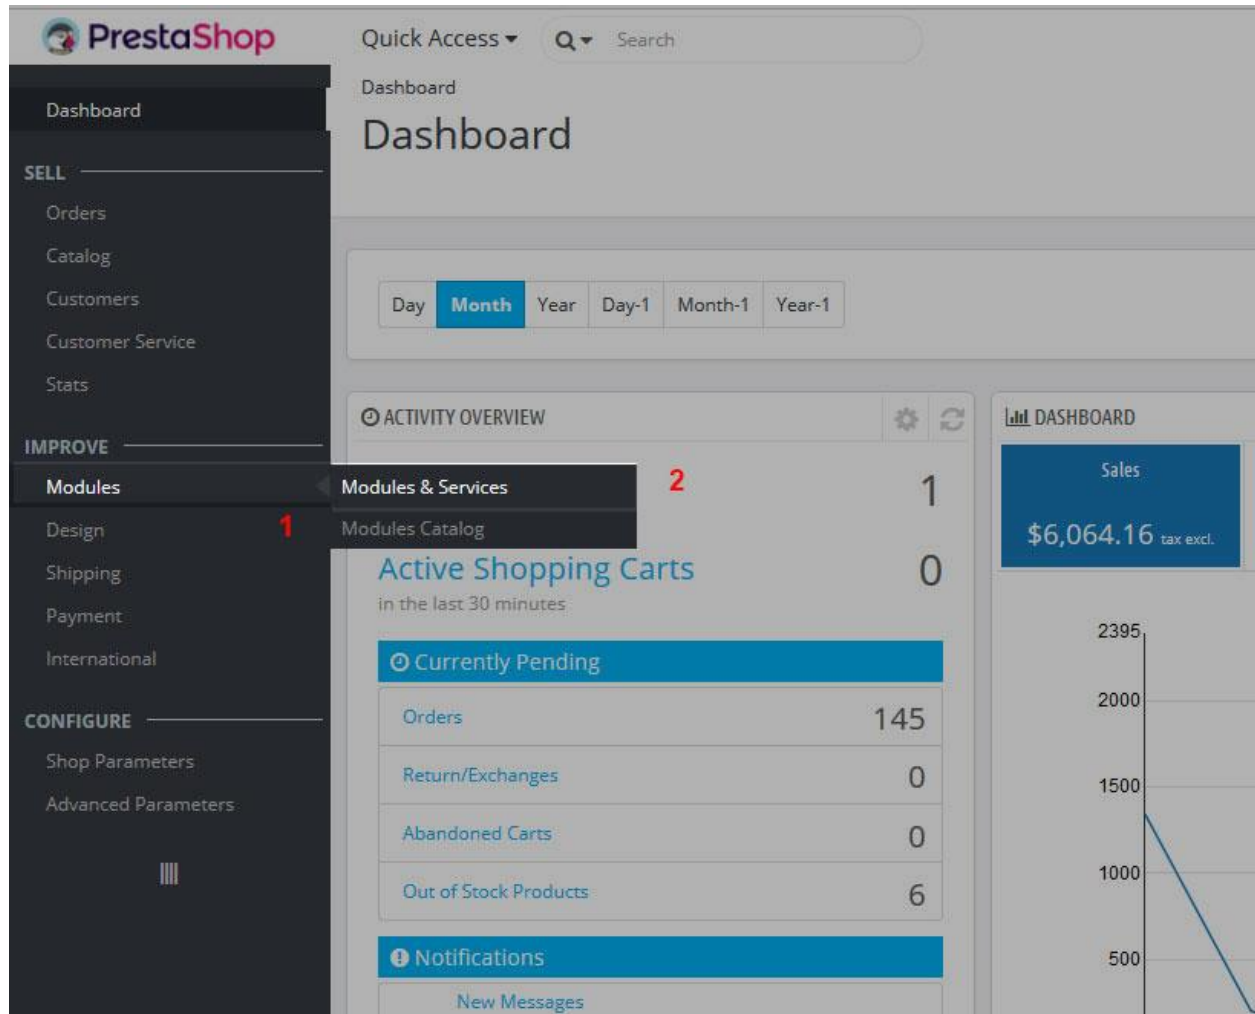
PrestaShop

Quick Access ▾ Search

Dashboard

SELL
Orders
Catalog
Customers
Customer Service
Stats

IMPROVE
Modules
Design
Shipping
Payment
International

CONFIGURE
Shop Parameters
Advanced Parameters

Modules & Services
Modules Catalog

1
2

Dashboard
Dashboard

| Day | Month | Year | Day-1 | Month-1 | Year-1 |
|---|---|---|---|---|---|

ACTIVITY OVERVIEW

1

Active Shopping Carts 0
in the last 30 minutes

Currently Pending

| Orders | 145 |
|---|---|
| Return/Exchanges | 0 |
| Abandoned Carts | 0 |
| Out of Stock Products | 6 |

Notifications
New Messages

DASHBOARD
Sales
$6,064.16 tax excl.

2395
2000
1500
1000
500